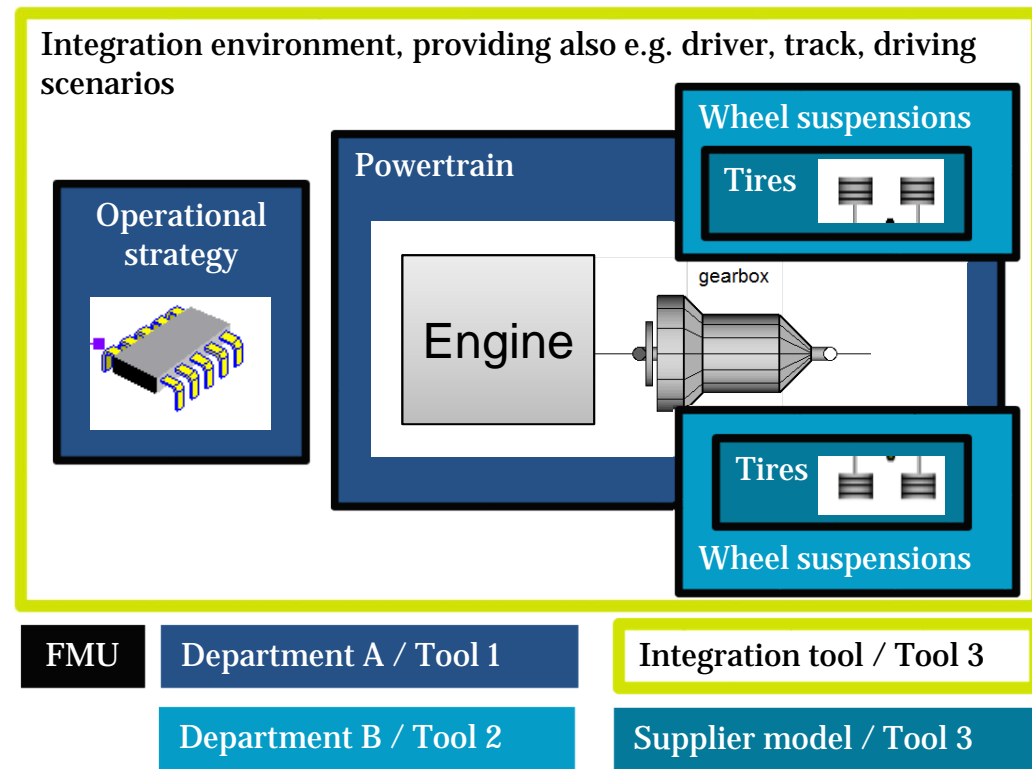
Integration environment, providing also e.g. driver, track, driving scenarios

Wheel suspensions

Tires

Powertrain

Operational strategy

Engine

gearbox

Tires

Wheel suspensions

FMU

Department A / Tool 1

Integration tool / Tool 3

Department B / Tool 2

Supplier model / Tool 3